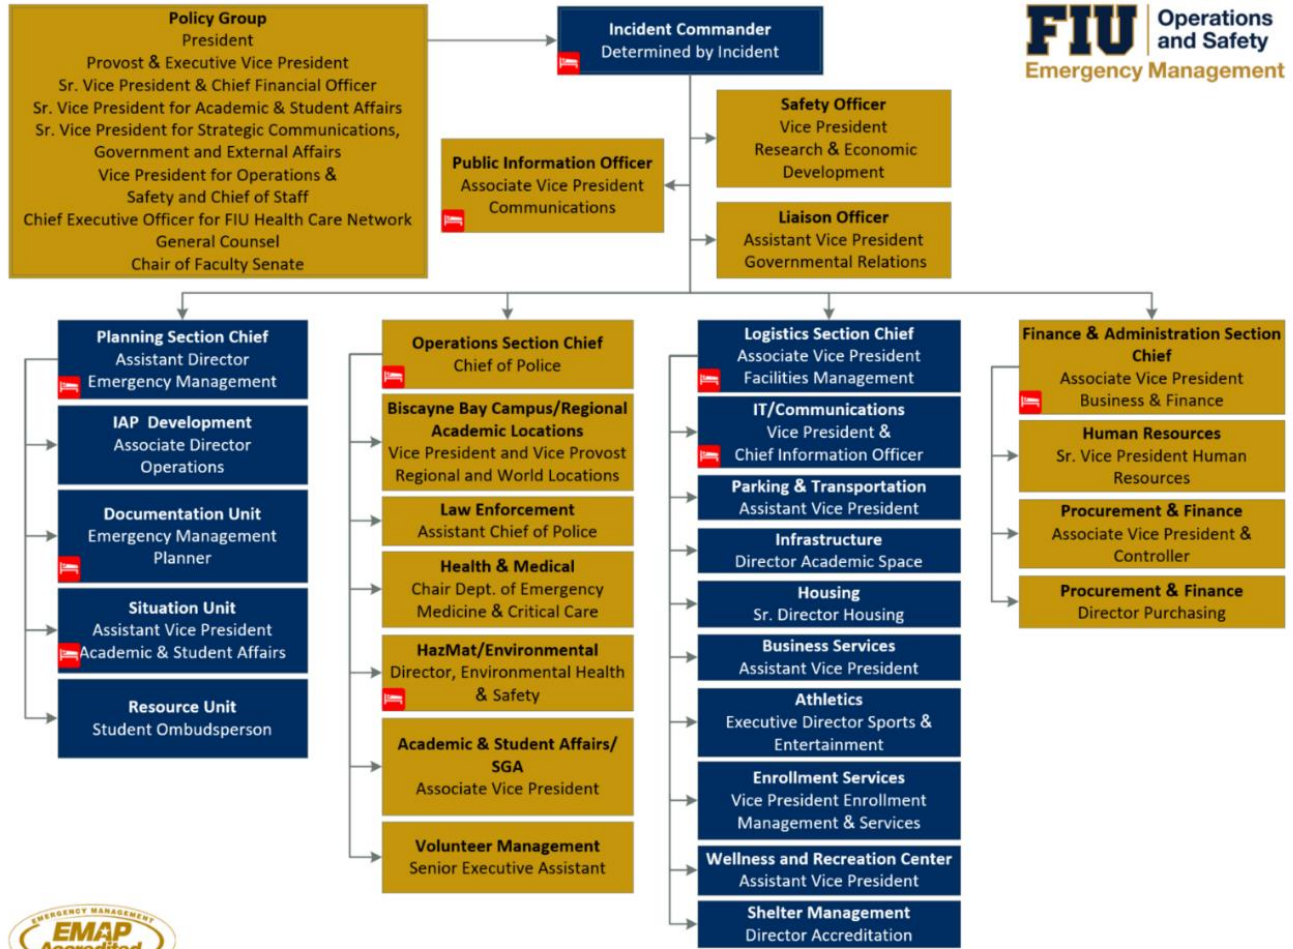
Policy Group
President
Provost & Executive Vice President
Sr. Vice President & Chief Financial Officer
Sr. Vice President for Academic & Student Affairs
Sr. Vice President for Strategic Communications, Government and External Affairs
Vice President for Operations & Safety and Chief of Staff
Chief Executive Officer for FIU Health Care Network
General Counsel
Chair of Faculty Senate

Incident Commander
Determined by Incident

FIU Operations and Safety
Emergency Management

Public Information Officer
Associate Vice President
Communications

Safety Officer
Vice President
Research & Economic Development

Liaison Officer
Assistant Vice President
Governmental Relations

Planning Section Chief
Assistant Director
Emergency Management

IAP Development
Associate Director
Operations

Documentation Unit
Emergency Management Planner

Situation Unit
Assistant Vice President
Academic & Student Affairs

Resource Unit
Student Ombudsperson

Operations Section Chief
Chief of Police

Biscayne Bay Campus/Regional Academic Locations
Vice President and Vice Provost Regional and World Locations

Law Enforcement
Assistant Chief of Police

Health & Medical
Chair Dept. of Emergency Medicine & Critical Care

HazMat/Environmental
Director, Environmental Health & Safety

Academic & Student Affairs/ SGA
Associate Vice President

Volunteer Management
Senior Executive Assistant

Logistics Section Chief
Associate Vice President
Facilities Management

IT/Communications
Vice President & Chief Information Officer

Parking & Transportation
Assistant Vice President

Infrastructure
Director Academic Space

Housing
Sr. Director Housing

Business Services
Assistant Vice President

Athletics
Executive Director Sports & Entertainment

Enrollment Services
Vice President Enrollment Management & Services

Wellness and Recreation Center
Assistant Vice President

Shelter Management
Director Accreditation

Finance & Administration Section Chief
Associate Vice President
Business & Finance

Human Resources
Sr. Vice President Human Resources

Procurement & Finance
Associate Vice President & Controller

Procurement & Finance
Director Purchasing

EMERGENCY MANAGEMENT
EMAP
Accredited